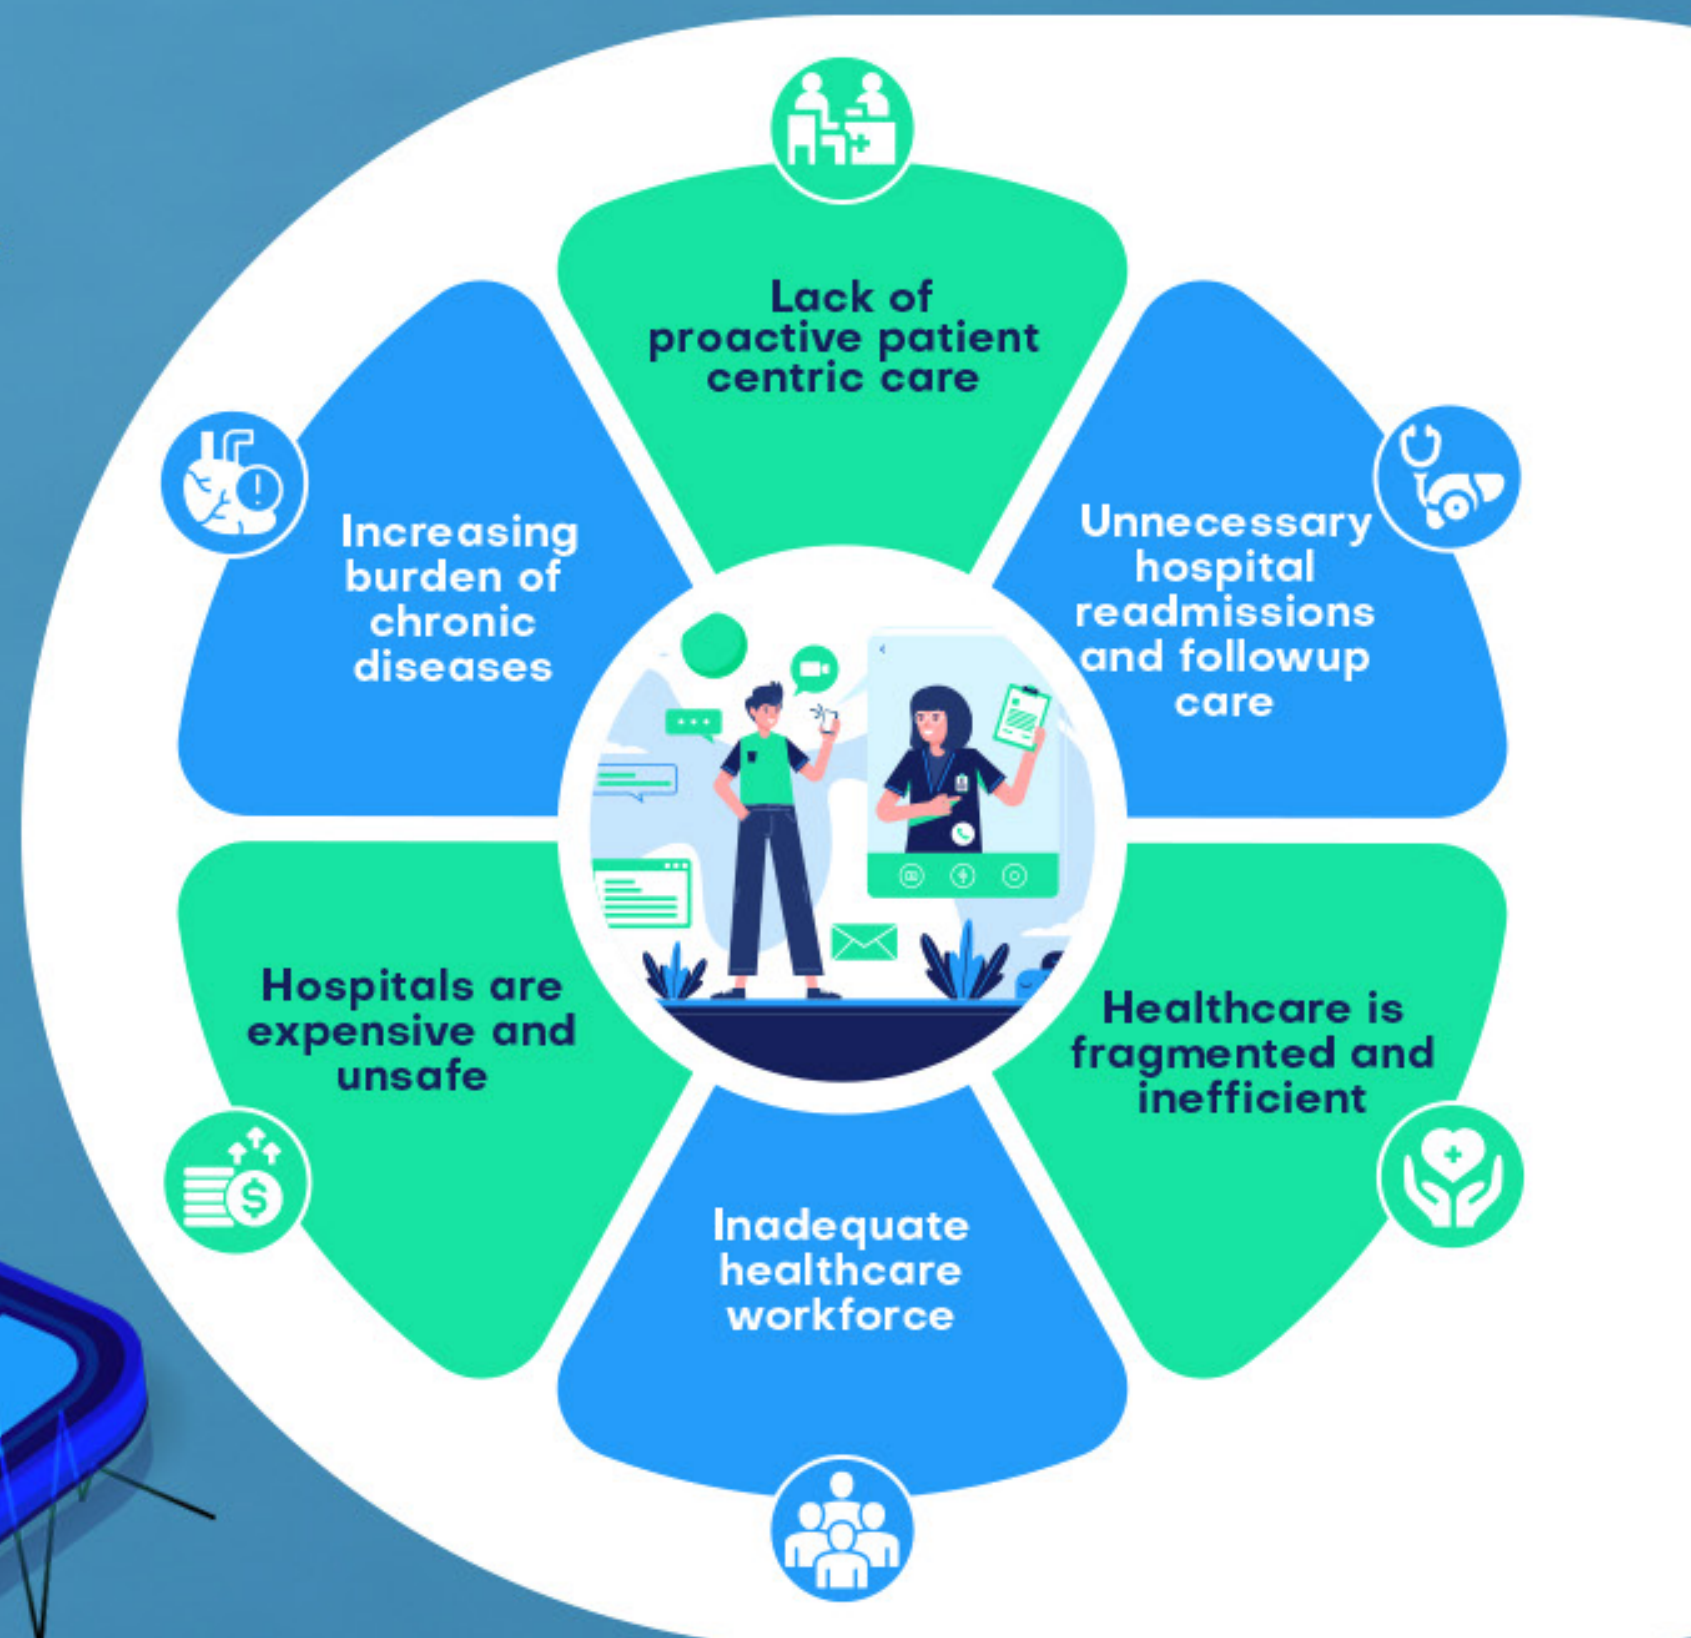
Lack of proactive patient centric care

Increasing burden of chronic diseases

Unnecessary hospital readmissions and followup care

Hospitals are expensive and unsafe

Healthcare is fragmented and inefficient

Inadequate healthcare workforce